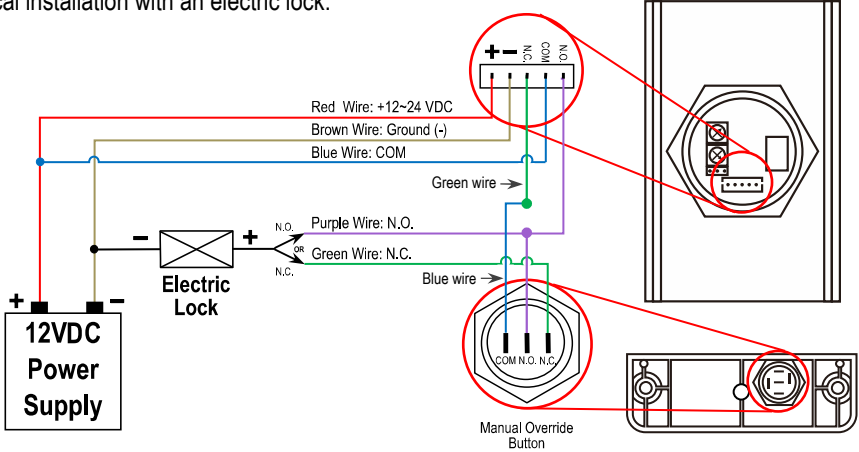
cal installation with an electric lock.

+ − N.C. COM N.O.

Red Wire: +12~24 VDC

Brown Wire: Ground (-)

Blue Wire: COM

Green wire

− +

N.O.

OR

N.C.

Purple Wire: N.O.

Green Wire: N.C.

Electric Lock

Blue wire

+ −

12VDC Power Supply

COM N.O. N.C.

Manual Override Button